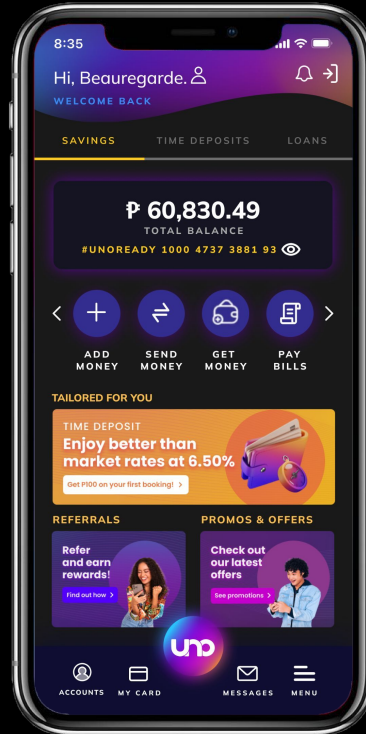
8:35

Hi, Beauregarde.
WELCOME BACK

SAVINGS TIME DEPOSITS LOANS

₱ 60,830.49
TOTAL BALANCE
#UNOREADY 1000 4737 3881 93

ADD MONEY
SEND MONEY
GET MONEY
PAY BILLS

TAILORED FOR YOU

TIME DEPOSIT
Enjoy better than market rates at 6.50%
Get ₱100 on your first booking!

REFERRALS
Refer and earn rewards!
Find out how

PROMOS & OFFERS
Check out our latest offers
See promotions

uno

ACCOUNTS
MY CARD
MESSAGES
MENU